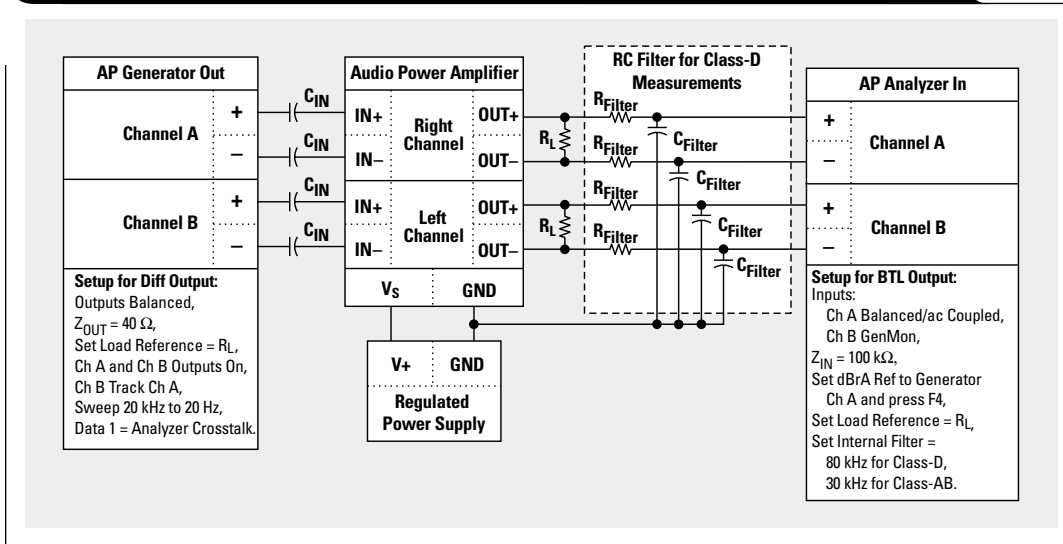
AP Generator Out

Channel A
+
–

Channel B
+
–

Setup for Diff Output:
Outputs Balanced,
$Z_{OUT} = 40\ \Omega$,
Set Load Reference = $R_L$,
Ch A and Ch B Outputs On,
Ch B Track Ch A,
Sweep 20 kHz to 20 Hz,
Data 1 = Analyzer Crosstalk.

$C_{IN}$
$C_{IN}$
$C_{IN}$
$C_{IN}$

Audio Power Amplifier
IN+
IN–
Right Channel
OUT+
OUT–
IN+
IN–
Left Channel
OUT+
OUT–
$V_S$
GND

$R_L$
$R_L$

V+
GND
Regulated Power Supply

RC Filter for Class-D Measurements
$R_{Filter}$
$R_{Filter}$
$R_{Filter}$
$R_{Filter}$
$C_{Filter}$
$C_{Filter}$
$C_{Filter}$
$C_{Filter}$

AP Analyzer In
+
–
Channel A
+
–
Channel B

Setup for BTL Output:
Inputs:
Ch A Balanced/ac Coupled,
Ch B GenMon,
$Z_{IN} = 100\ k\Omega$,
Set dBrA Ref to Generator Ch A and press F4,
Set Load Reference = $R_L$,
Set Internal Filter =
80 kHz for Class-D,
30 kHz for Class-AB.